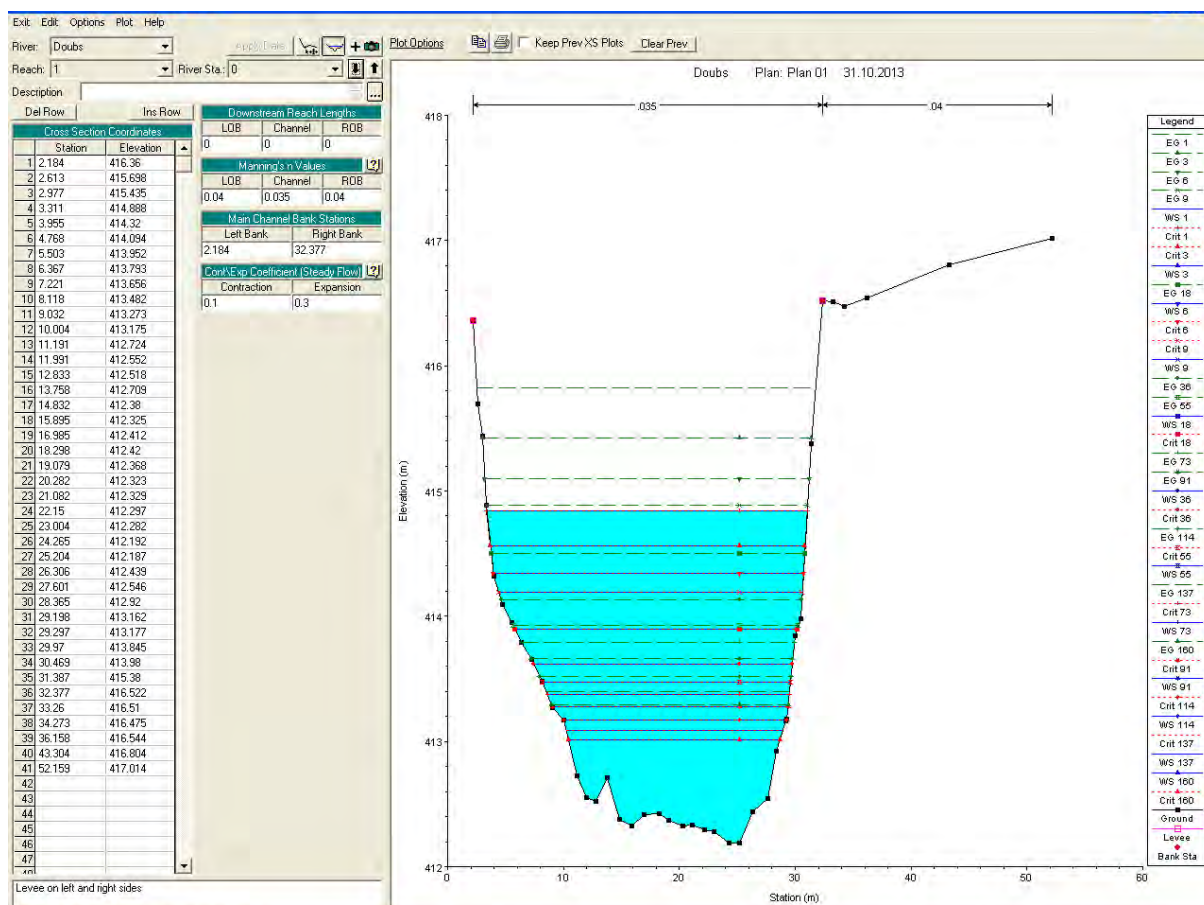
Exit Edit Options Plot Help

River: Doubs
Reach: 1
River Sta.: 0
Description

Apply Data

Plot Options   Keep Prev XS Plots   Clear Prev

Del Row   Ins Row

Cross Section Coordinates

| | Station | Elevation |
|---|---|---|
| 1 | 2.184 | 416.36 |
| 2 | 2.613 | 415.698 |
| 3 | 2.977 | 415.435 |
| 4 | 3.311 | 414.888 |
| 5 | 3.955 | 414.32 |
| 6 | 4.768 | 414.094 |
| 7 | 5.503 | 413.952 |
| 8 | 6.367 | 413.793 |
| 9 | 7.221 | 413.656 |
| 10 | 8.118 | 413.482 |
| 11 | 9.032 | 413.273 |
| 12 | 10.004 | 413.175 |
| 13 | 11.191 | 412.724 |
| 14 | 11.991 | 412.552 |
| 15 | 12.833 | 412.518 |
| 16 | 13.758 | 412.709 |
| 17 | 14.832 | 412.38 |
| 18 | 15.895 | 412.325 |
| 19 | 16.985 | 412.412 |
| 20 | 18.298 | 412.42 |
| 21 | 19.079 | 412.368 |
| 22 | 20.282 | 412.323 |
| 23 | 21.082 | 412.329 |
| 24 | 22.15 | 412.297 |
| 25 | 23.004 | 412.282 |
| 26 | 24.265 | 412.192 |
| 27 | 25.204 | 412.187 |
| 28 | 26.306 | 412.439 |
| 29 | 27.601 | 412.546 |
| 30 | 28.365 | 412.92 |
| 31 | 29.198 | 413.162 |
| 32 | 29.297 | 413.177 |
| 33 | 29.97 | 413.845 |
| 34 | 30.469 | 413.98 |
| 35 | 31.387 | 415.38 |
| 36 | 32.377 | 416.522 |
| 37 | 33.26 | 416.51 |
| 38 | 34.273 | 416.475 |
| 39 | 36.158 | 416.544 |
| 40 | 43.304 | 416.804 |
| 41 | 52.159 | 417.014 |
| 42 | | |
| 43 | | |
| 44 | | |
| 45 | | |
| 46 | | |
| 47 | | |

Downstream Reach Lengths

| LOB | Channel | ROB |
|---|---|---|
| 0 | 0 | 0 |

Manning's n Values

| LOB | Channel | ROB |
|---|---|---|
| 0.04 | 0.035 | 0.04 |

Main Channel Bank Stations

| Left Bank | Right Bank |
|---|---|
| 2.184 | 32.377 |

Cont\Exp Coefficient (Steady Flow)

| Contraction | Expansion |
|---|---|
| 0.1 | 0.3 |

Levee on left and right sides

Doubs   Plan: Plan 01   31.10.2013

.035   .04

Elevation (m)
418
417
416
415
414
413
412

Station (m)
0 10 20 30 40 50 60

Legend
EG 1
EG 3
EG 6
EG 9
WS 1
Crit 1
Crit 3
WS 3
EG 18
WS 6
Crit 6
Crit 9
WS 9
EG 36
EG 55
WS 18
Crit 18
EG 73
EG 91
WS 36
Crit 36
EG 114
Crit 55
WS 55
EG 137
Crit 73
WS 73
EG 160
Crit 91
WS 91
Crit 114
WS 114
Crit 137
WS 137
WS 160
Crit 160
Ground
Levee
Bank Sta